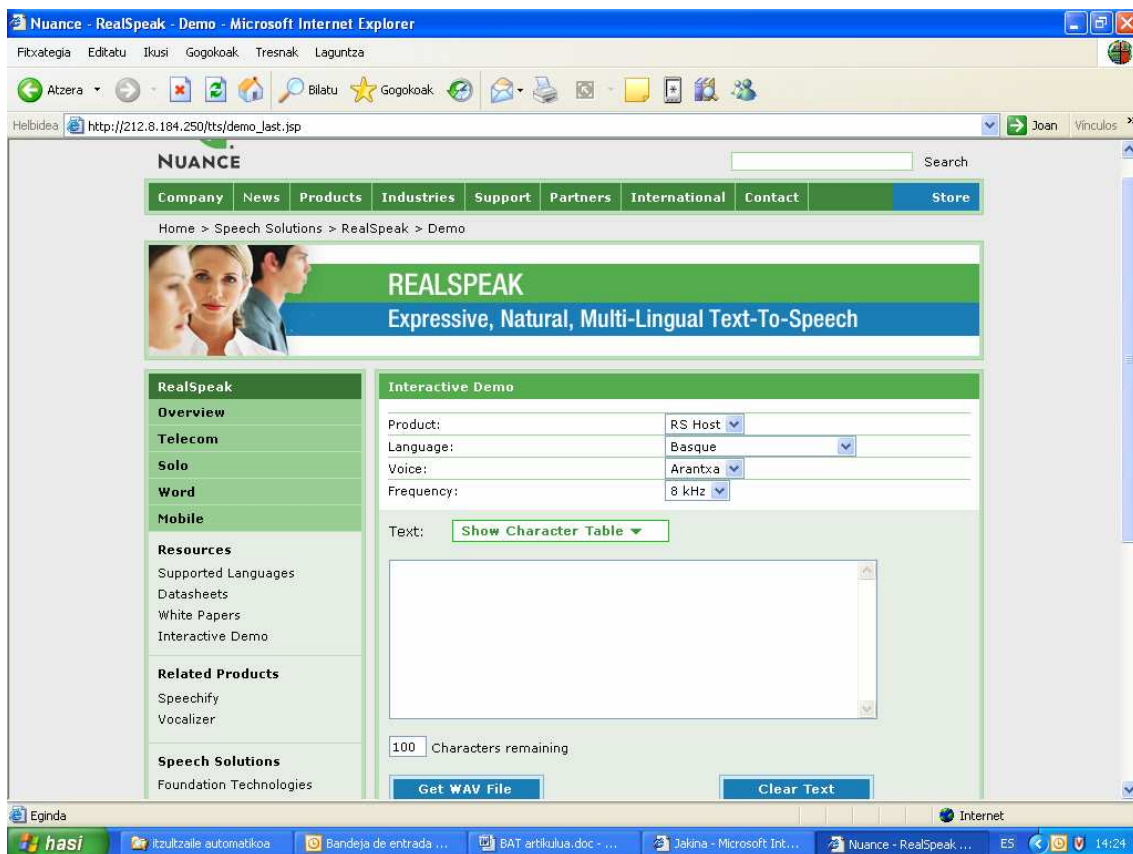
Nuance - RealSpeak - Demo - Microsoft Internet Explorer

Fitxategia Editatu Ikusi Gogokoak Tresnak Laguntza

Atzera Bilatu Gogokoak

Helbidea http://212.8.184.250/tts/demo_last.jsp Joan Vínculos

NUANCE Search

Company News Products Industries Support Partners International Contact Store

Home > Speech Solutions > RealSpeak > Demo

REALSPEAK
Expressive, Natural, Multi-Lingual Text-To-Speech

RealSpeak
Overview
Telecom
Solo
Word
Mobile

Resources
Supported Languages
Datasheets
White Papers
Interactive Demo

Related Products
Speechify
Vocalizer

Speech Solutions
Foundation Technologies

Interactive Demo

| | |
|---|---|
| Product: | RS Host |
| Language: | Basque |
| Voice: | Arantxa |
| Frequency: | 8 kHz |

Text: Show Character Table ▼

100 Characters remaining

Get WAV File Clear Text

Eginda Internet

hasi itzultzaile automatikoa Bandeja de entrada ... BAT artikulua.doc - ... Jakina - Microsoft Int... Nuance - RealSpeak ... ES 14:24